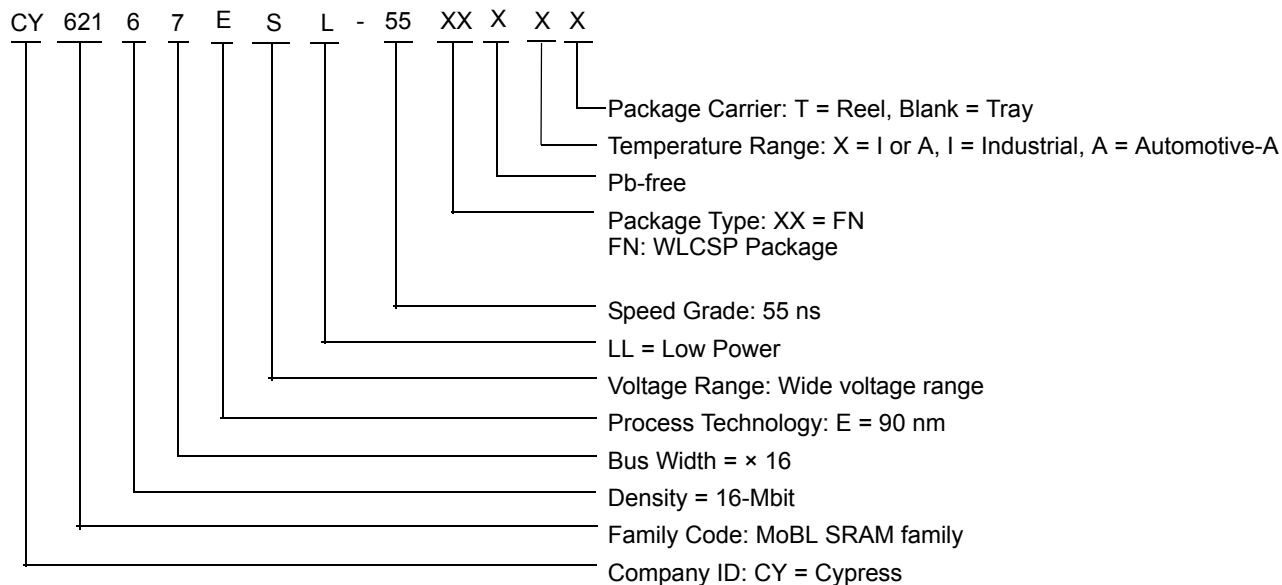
CY 621 6 7 E S L - 55 XX X X X

Package Carrier: T = Reel, Blank = Tray

Temperature Range: X = I or A, I = Industrial, A = Automotive-A

Pb-free

Package Type: XX = FN
FN: WLCSP Package

Speed Grade: 55 ns

LL = Low Power

Voltage Range: Wide voltage range

Process Technology: E = 90 nm

Bus Width = × 16

Density = 16-Mbit

Family Code: MoBL SRAM family

Company ID: CY = Cypress